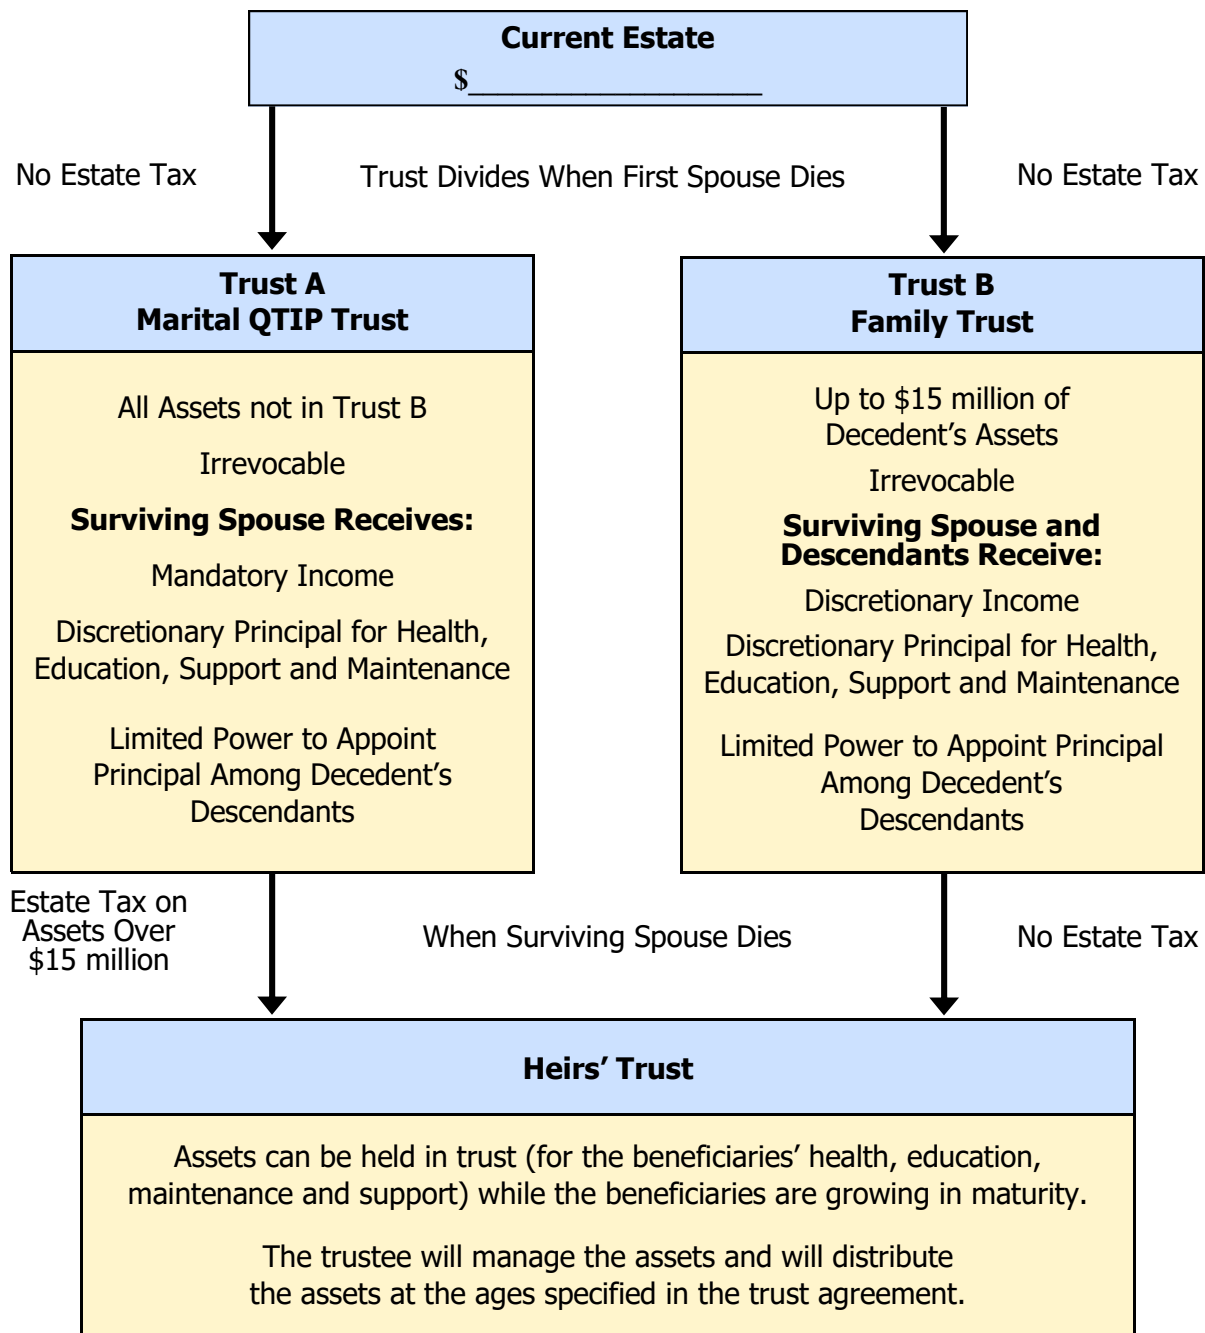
Current Estate
$__________________

No Estate Tax

Trust Divides When First Spouse Dies

No Estate Tax

Trust A
Marital QTIP Trust

All Assets not in Trust B

Irrevocable

Surviving Spouse Receives:

Mandatory Income

Discretionary Principal for Health, Education, Support and Maintenance

Limited Power to Appoint Principal Among Decedent's Descendants

Trust B
Family Trust

Up to $15 million of Decedent's Assets

Irrevocable

Surviving Spouse and Descendants Receive:

Discretionary Income

Discretionary Principal for Health, Education, Support and Maintenance

Limited Power to Appoint Principal Among Decedent's Descendants

Estate Tax on Assets Over $15 million

When Surviving Spouse Dies

No Estate Tax

Heirs' Trust

Assets can be held in trust (for the beneficiaries' health, education, maintenance and support) while the beneficiaries are growing in maturity.

The trustee will manage the assets and will distribute the assets at the ages specified in the trust agreement.